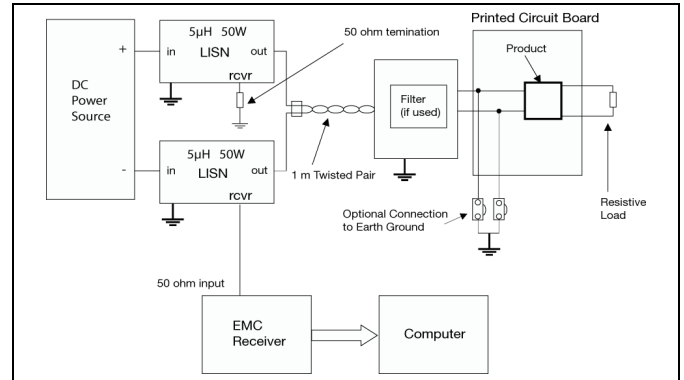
DC Power Source

+

-

5µH 50W
in
LISN
out
rcvr

5µH 50W
in
LISN
out
rcvr

50 ohm temination

1 m Twisted Pair

Filter (if used)

Printed Circuit Board

Product

Resistive Load

Optional Connection to Earth Ground

50 ohm input

EMC Receiver

Computer